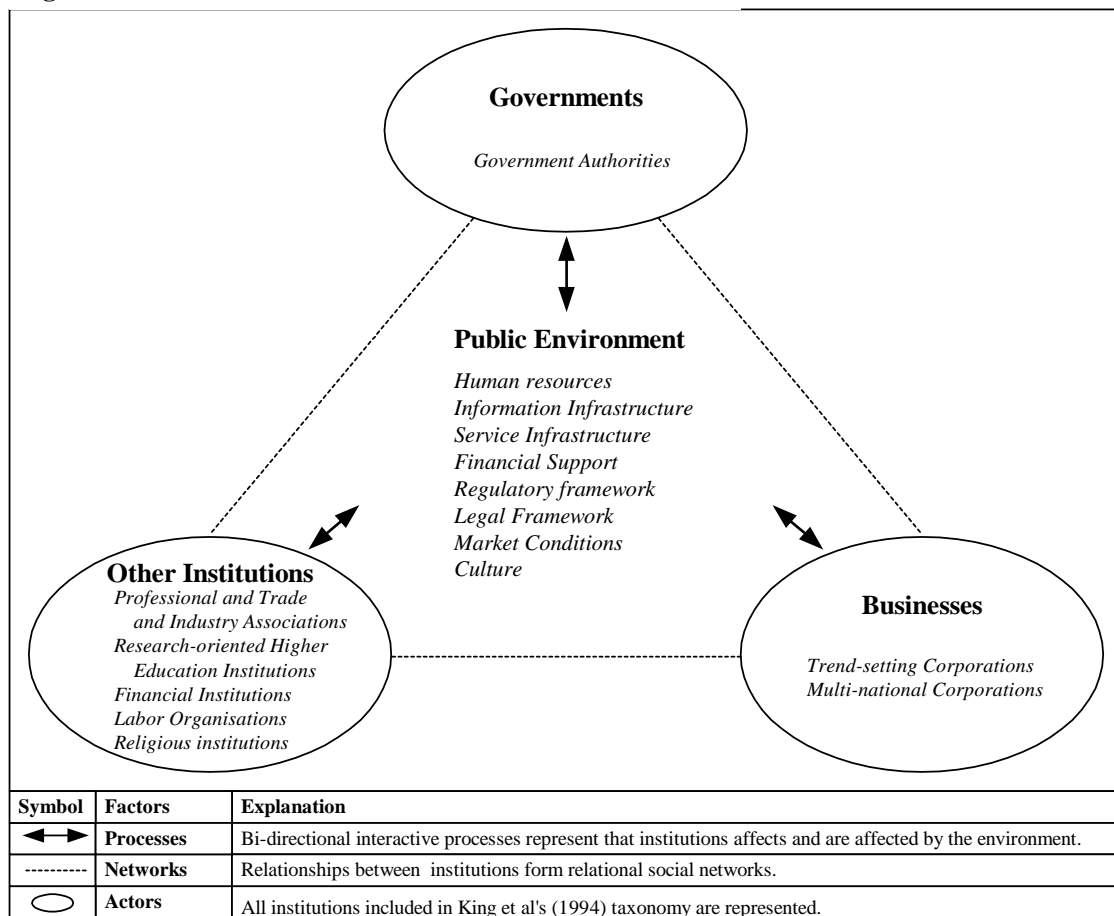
Governments

Government Authorities

Public Environment

Human resources
Information Infrastructure
Service Infrastructure
Financial Support
Regulatory framework
Legal Framework
Market Conditions
Culture

Other Institutions

Professional and Trade and Industry Associations
Research-oriented Higher Education Institutions
Financial Institutions
Labor Organisations
Religious institutions

Businesses

Trend-setting Corporations
Multi-national Corporations

| Symbol | Factors | Explanation |
|---|---|---|
| ←→ | Processes | Bi-directional interactive processes represent that institutions affects and are affected by the environment. |
| ---------- | Networks | Relationships between institutions form relational social networks. |
|  | Actors | All institutions included in King et al's (1994) taxonomy are represented. |